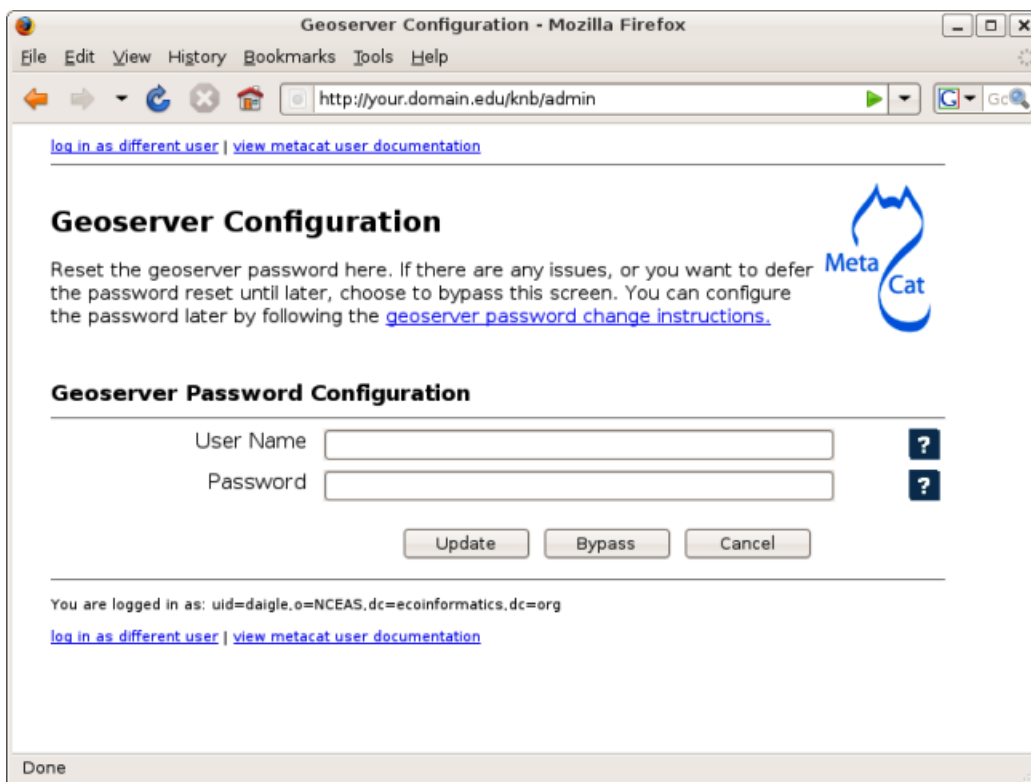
Geoserver Configuration - Mozilla Firefox

File Edit View History Bookmarks Tools Help

http://your.domain.edu/knb/admin

G▾ Gc

log in as different user | view metacat user documentation

Geoserver Configuration

Meta Cat

Reset the geoserver password here. If there are any issues, or you want to defer the password reset until later, choose to bypass this screen. You can configure the password later by following the geoserver password change instructions.

Geoserver Password Configuration

User Name ?

Password ?

Update Bypass Cancel

You are logged in as: uid=daigle,o=NCEAS,dc=ecoinformatics,dc=org

log in as different user | view metacat user documentation

Done